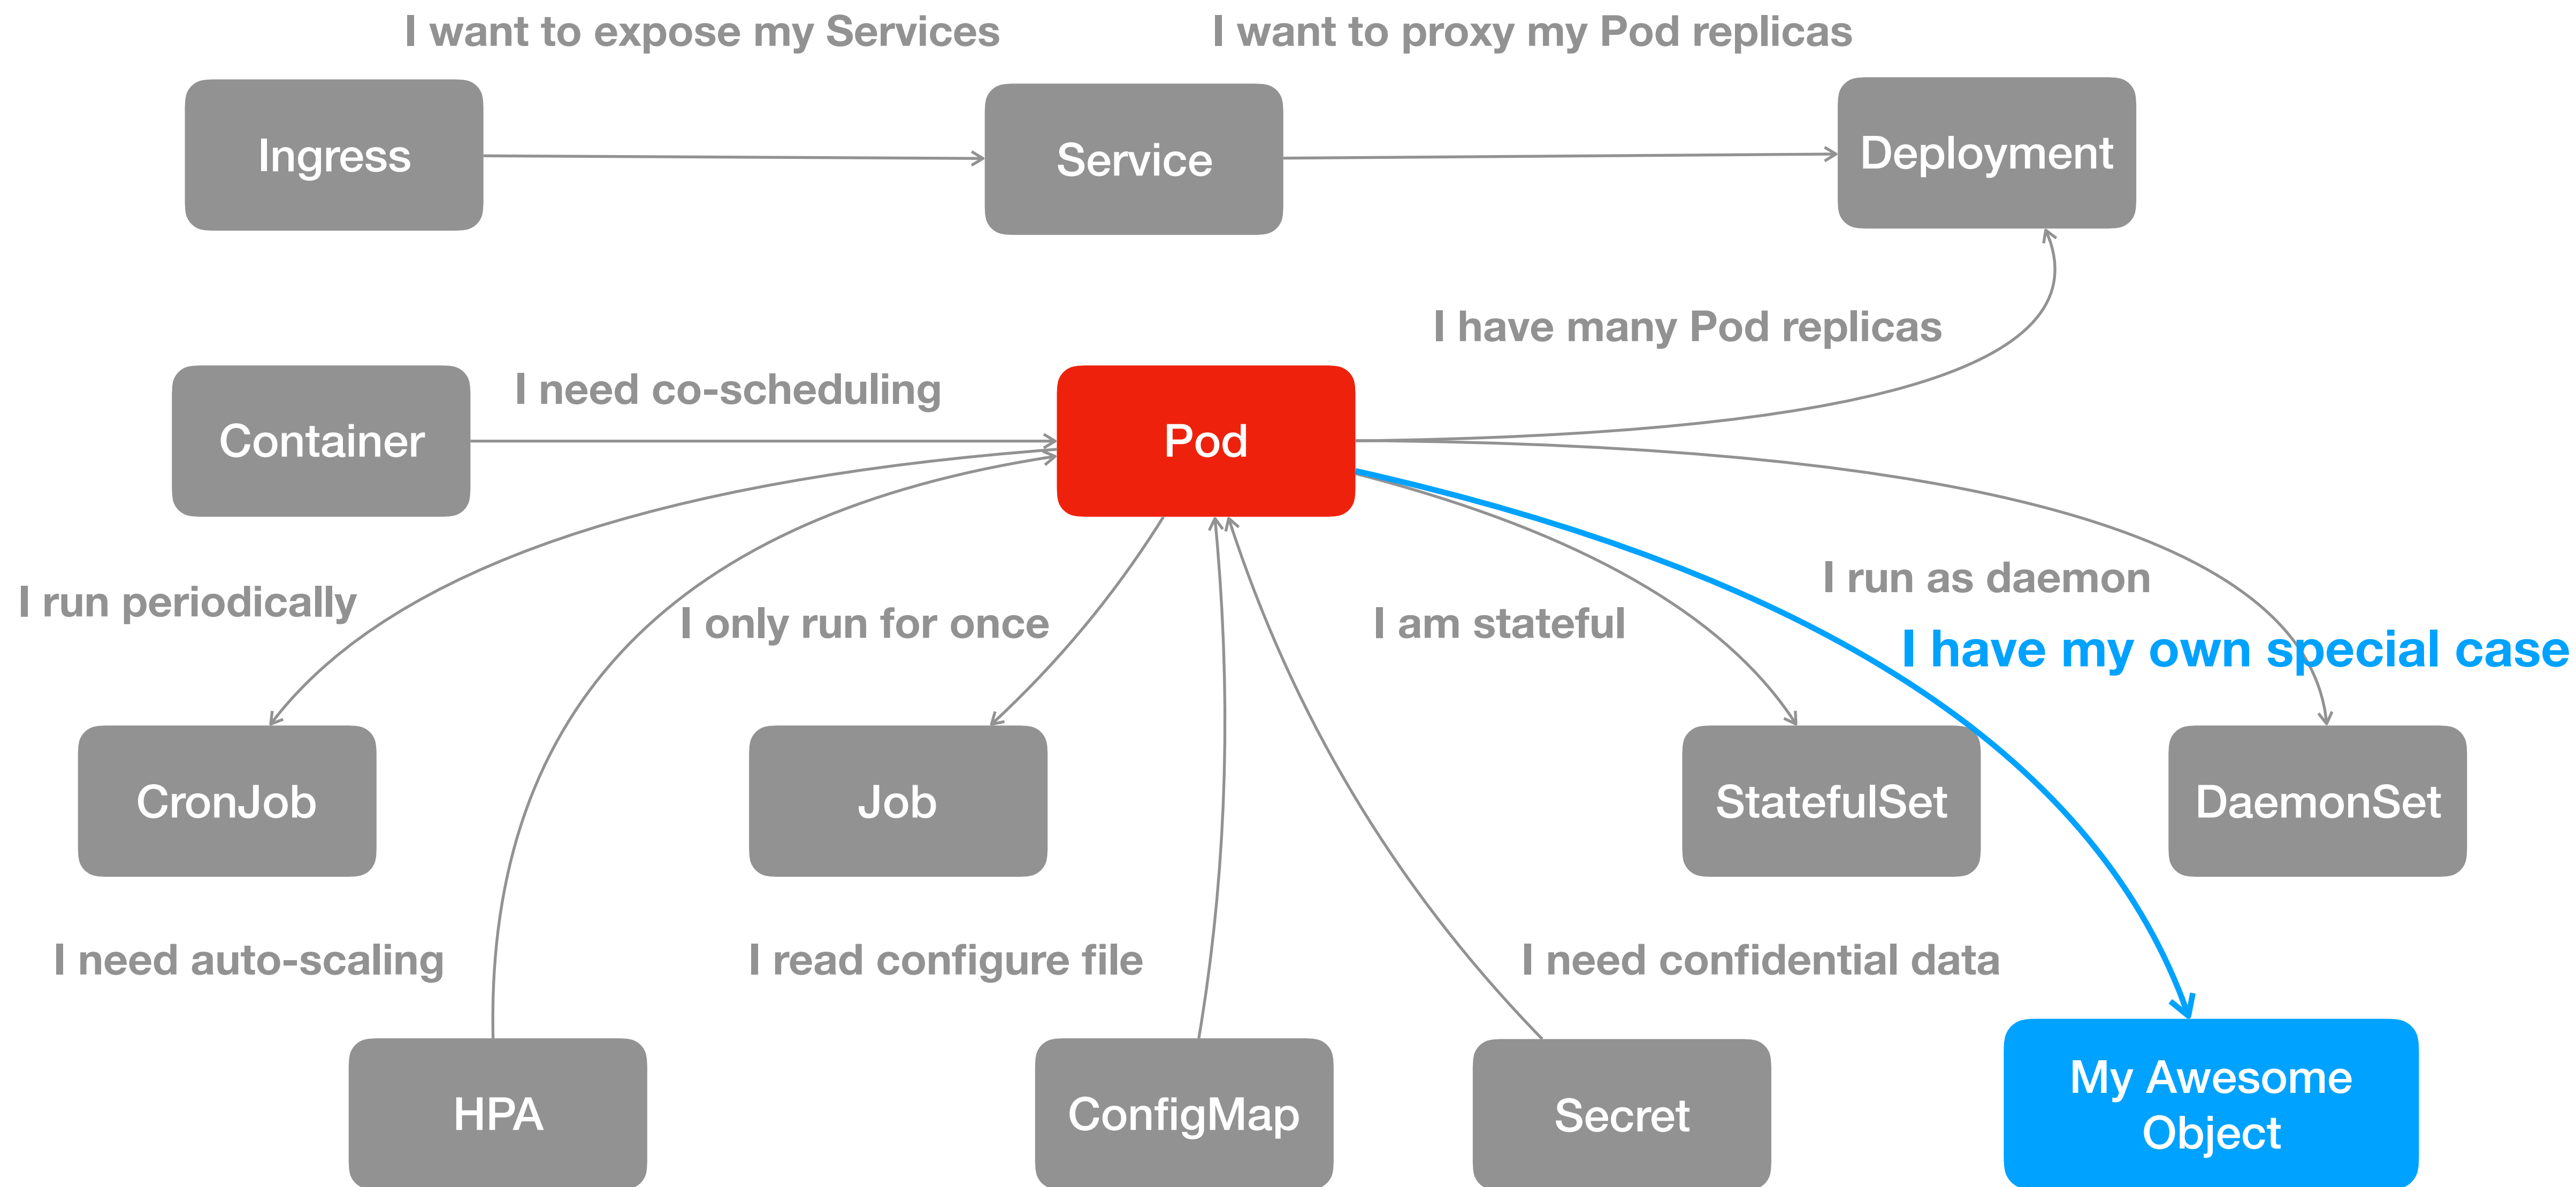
I want to expose my Services

I want to proxy my Pod replicas

Ingress

Service

Deployment

I have many Pod replicas

Container

I need co-scheduling

Pod

I run periodically

I only run for once

I am stateful

I run as daemon

I have my own special case

CronJob

Job

StatefulSet

DaemonSet

I need auto-scaling

I read configure file

I need confidential data

HPA

ConfigMap

Secret

My Awesome Object